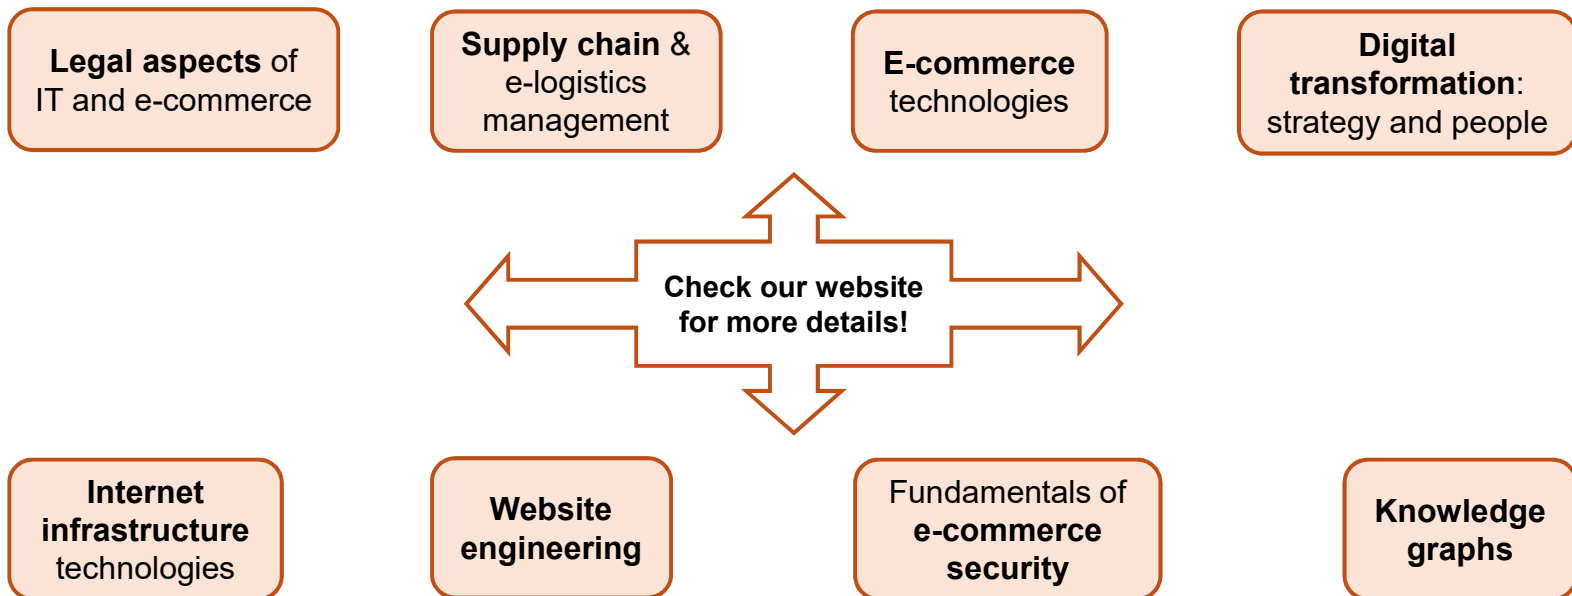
Legal aspects of IT and e-commerce

Supply chain & e-logistics management

E-commerce technologies

Digital transformation: strategy and people

Check our website for more details!

Internet infrastructure technologies

Website engineering

Fundamentals of e-commerce security

Knowledge graphs